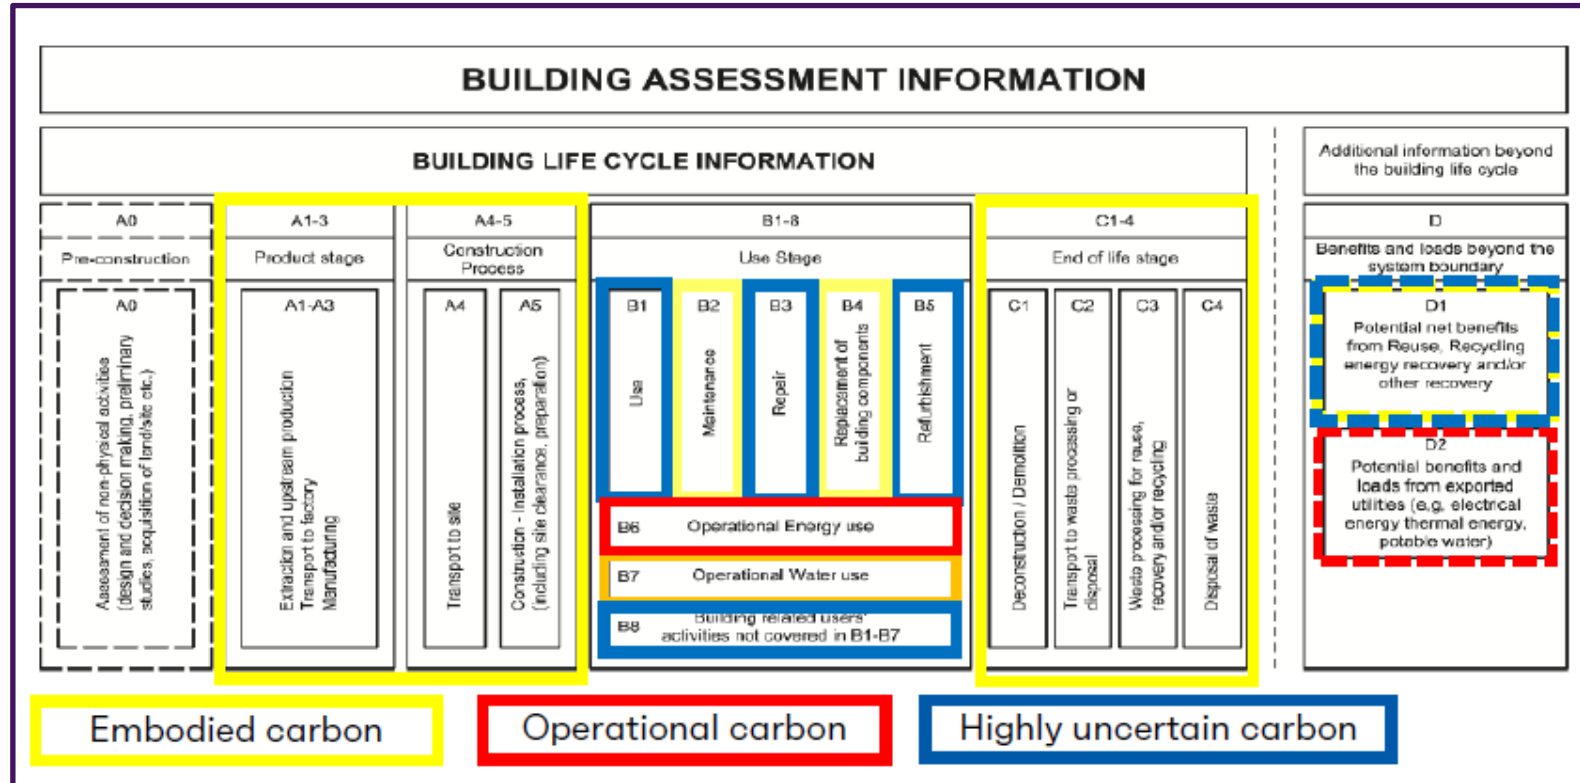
BUILDING ASSESSMENT INFORMATION

BUILDING LIFE CYCLE INFORMATION

Additional information beyond the building life cycle

A0
Pre-construction
A0
Assessment of non-physical activities (design and decision making, preliminary studies, acquisition of land/site etc.)

A1-3
Product stage
A1-A3
Extraction and upstream production
Transport to factory
Manufacturing

A4-5
Construction Process
A4
Transport to site
A5
Construction - installation process, (including site clearance, preparation)

B1-8
Use Stage
B1
Use
B2
Maintenance
B3
Repair
B4
Replacement of building components
B5
Refurbishment
B6 Operational Energy use
B7 Operational Water use
B8 Building related users' activities not covered in B1-B7

C1-4
End of life stage
C1
Deconstruction / Demolition
C2
Transport to waste processing or disposal
C3
Waste processing for reuse, recovery and/or recycling
C4
Disposal of waste

D
Benefits and loads beyond the system boundary
D1
Potential net benefits from Reuse, Recycling energy recovery and/or other recovery
D2
Potential benefits and loads from exported utilities (e.g. electrical energy thermal energy, potable water)

Embodied carbon
Operational carbon
Highly uncertain carbon